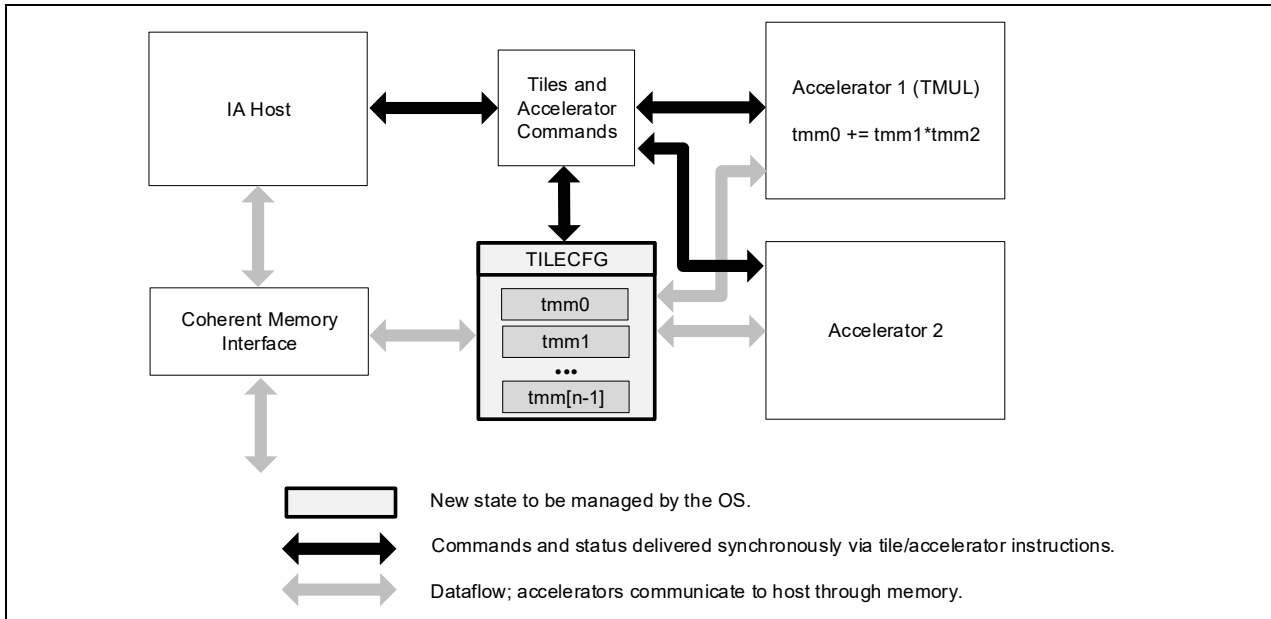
IA Host

Tiles and Accelerator Commands

Accelerator 1 (TMUL)

tmm0 += tmm1*tmm2

TILECFG

tmm0

tmm1

•••

tmm[n-1]

Coherent Memory Interface

Accelerator 2

New state to be managed by the OS.

Commands and status delivered synchronously via tile/accelerator instructions.

Dataflow; accelerators communicate to host through memory.